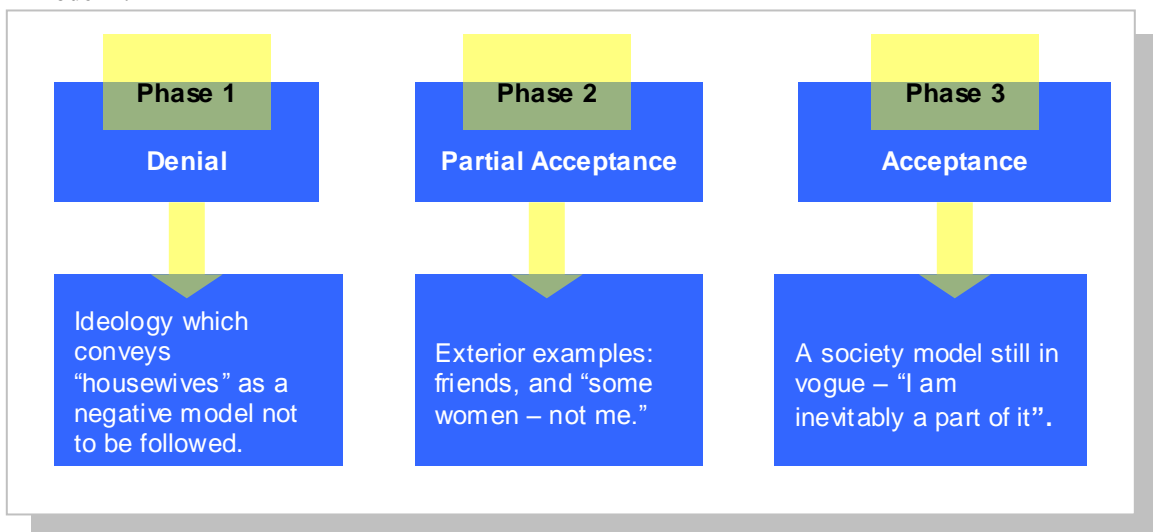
Phase 1

Denial

Ideology which conveys “housewives” as a negative model not to be followed.

Phase 2

Partial Acceptance

Exterior examples: friends, and “some women – not me.”

Phase 3

Acceptance

A society model still in vogue – “I am inevitably a part of it”.